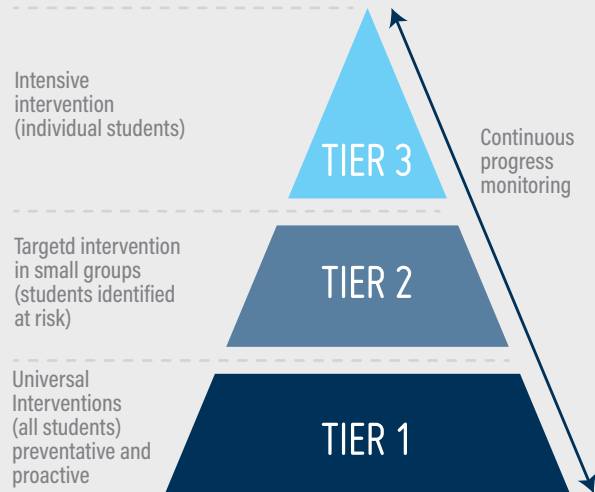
Intensive intervention (individual students)

TIER 3

Continuous progress monitoring

Targetd intervention in small groups (students identified at risk)

TIER 2

Universal Interventions (all students) preventative and proactive

TIER 1